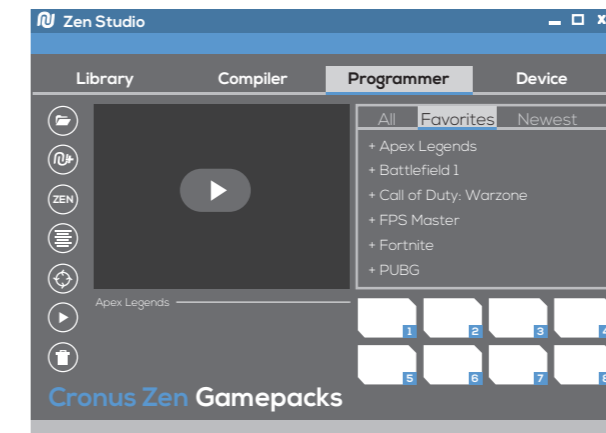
Zen Studio

Library
Compiler
Programmer
Device

ZEN

All
Favorites
Newest

+ Apex Legends
+ Battlefield 1
+ Call of Duty: Warzone
+ FPS Master
+ Fortnite
+ PUBG

Apex Legends

1
2
3
4
5
6
7
8

Cronus Zen Gamepacks